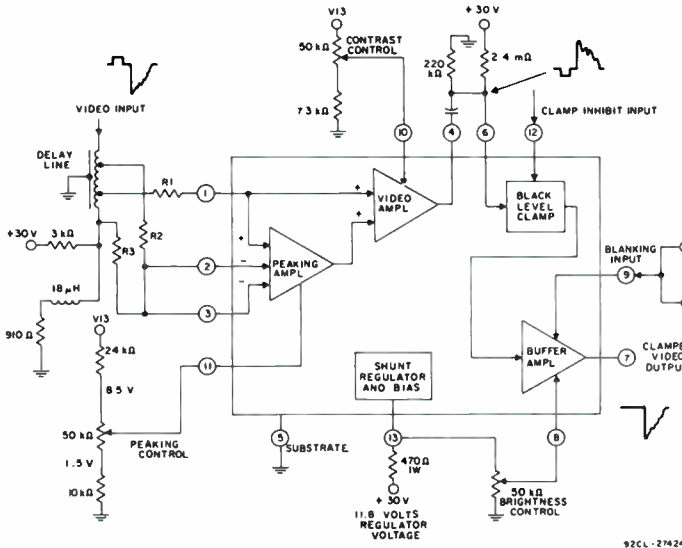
V13
50 kΩ
CONTRAST CONTROL
7.3 kΩ
+ 30 V
220 kΩ
2.4 mΩ
VIDEO INPUT
CLAMP INHIBIT INPUT
DELAY LINE
R1
10
4
6
12
1
+
+
+
VIDEO AMPL
BLACK LEVEL CLAMP
+30 V
3 kΩ
R2
R3
2
+
−
PEAKING AMPL
BLANKING INPUT
9
18 μH
3
−
910 Ω
V13
24 kΩ
BUFFER AMPL
7
CLAMPE VIDEO OUTPU
8.5 V
11
SHUNT REGULATOR AND BIAS
50 kΩ
PEAKING CONTROL
1.5 V
5
SUBSTRATE
13
8
470 Ω 1W
10 kΩ
50 kΩ BRIGHTNESS CONTROL
+ 30 V
11.8 VOLTS REGULATOR VOLTAGE
92CL-27424